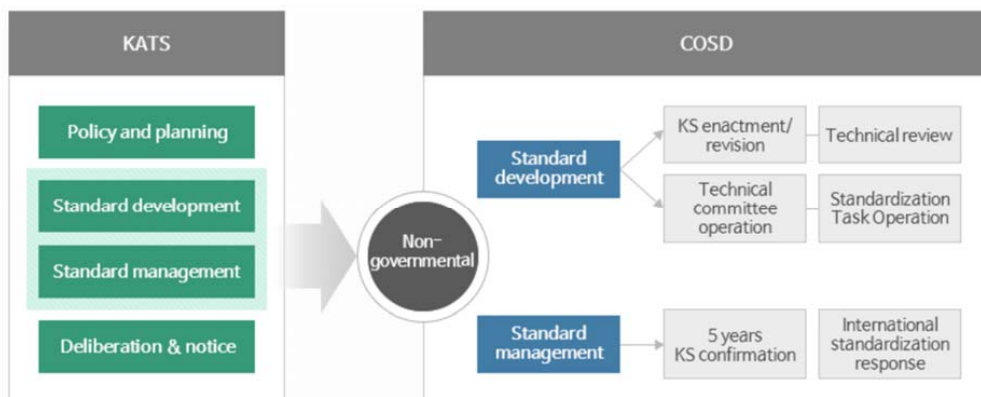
KATS

Policy and planning

Standard development

Standard management

Deliberation & notice

Non-governmental

COSD

Standard development

KS enactment/ revision

Technical review

Technical committee operation

Standardization Task Operation

Standard management

5 years KS confirmation

International standardization response